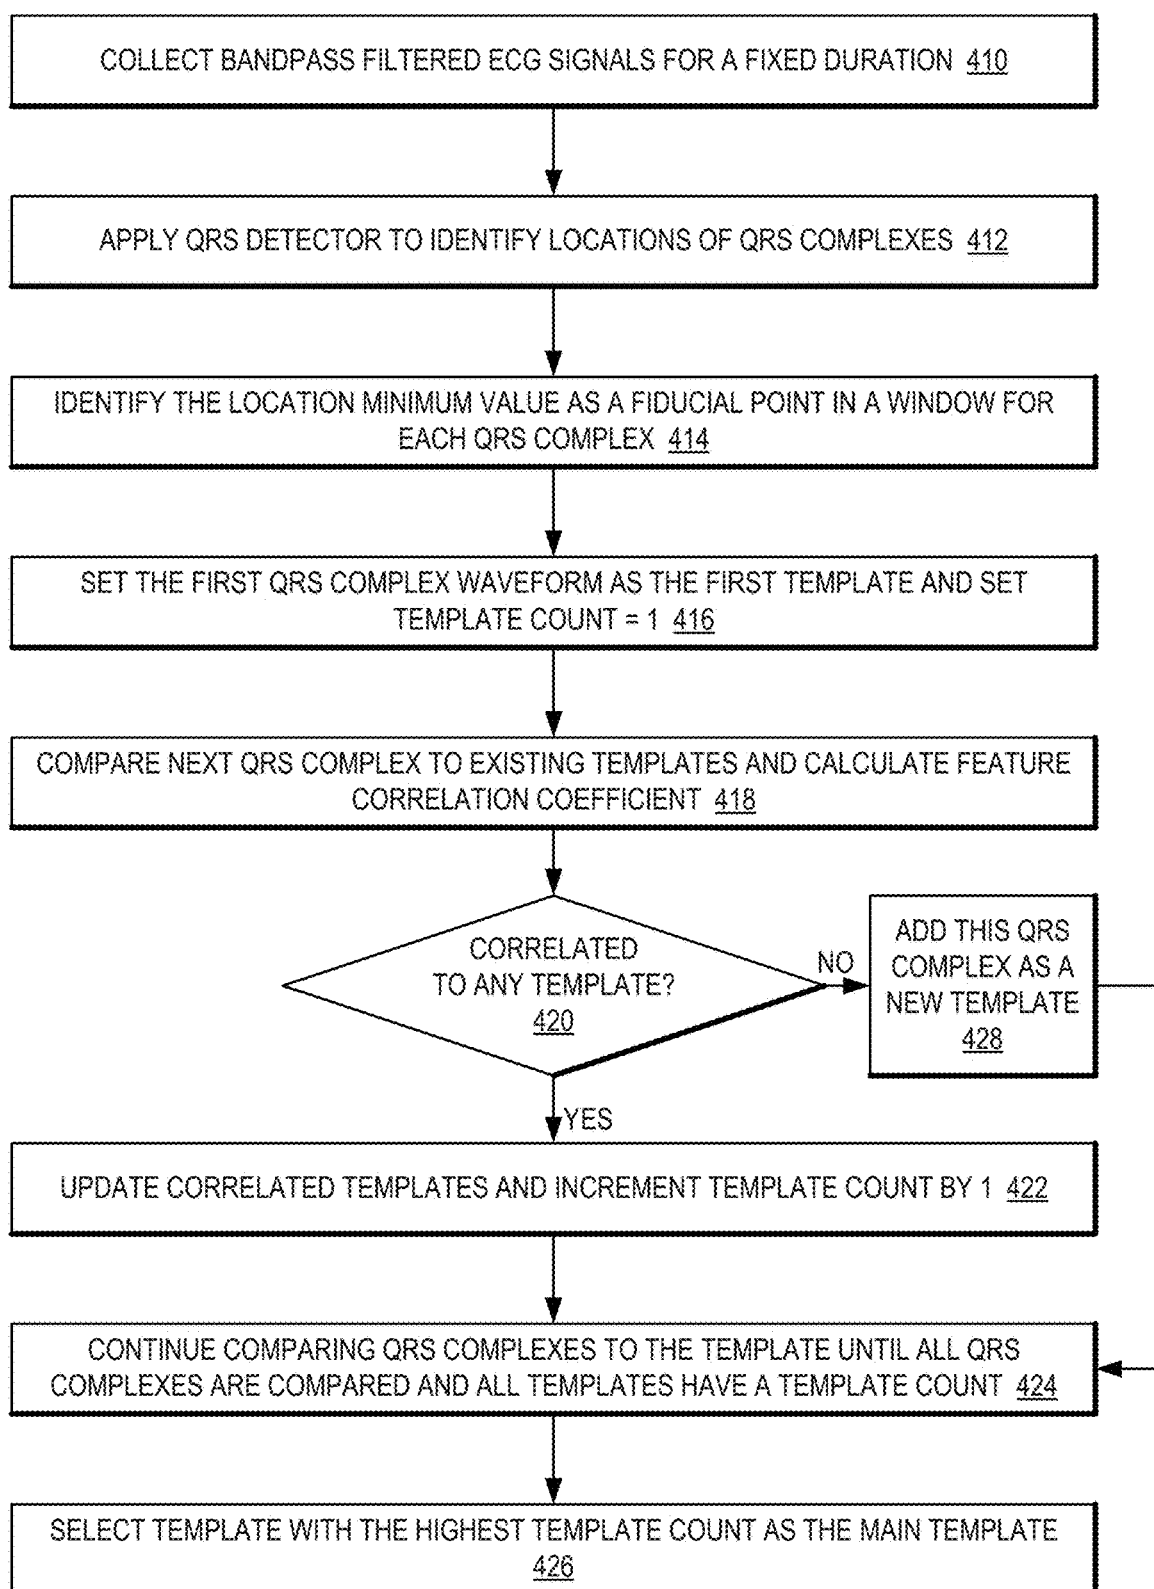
COLLECT BANDPASS FILTERED ECG SIGNALS FOR A FIXED DURATION 410

APPLY QRS DETECTOR TO IDENTIFY LOCATIONS OF QRS COMPLEXES 412

IDENTIFY THE LOCATION MINIMUM VALUE AS A FIDUCIAL POINT IN A WINDOW FOR EACH QRS COMPLEX 414

SET THE FIRST QRS COMPLEX WAVEFORM AS THE FIRST TEMPLATE AND SET TEMPLATE COUNT = 1 416

COMPARE NEXT QRS COMPLEX TO EXISTING TEMPLATES AND CALCULATE FEATURE CORRELATION COEFFICIENT 418

CORRELATED TO ANY TEMPLATE? 420

NO

ADD THIS QRS COMPLEX AS A NEW TEMPLATE 428

YES

UPDATE CORRELATED TEMPLATES AND INCREMENT TEMPLATE COUNT BY 1 422

CONTINUE COMPARING QRS COMPLEXES TO THE TEMPLATE UNTIL ALL QRS COMPLEXES ARE COMPARED AND ALL TEMPLATES HAVE A TEMPLATE COUNT 424

SELECT TEMPLATE WITH THE HIGHEST TEMPLATE COUNT AS THE MAIN TEMPLATE 426